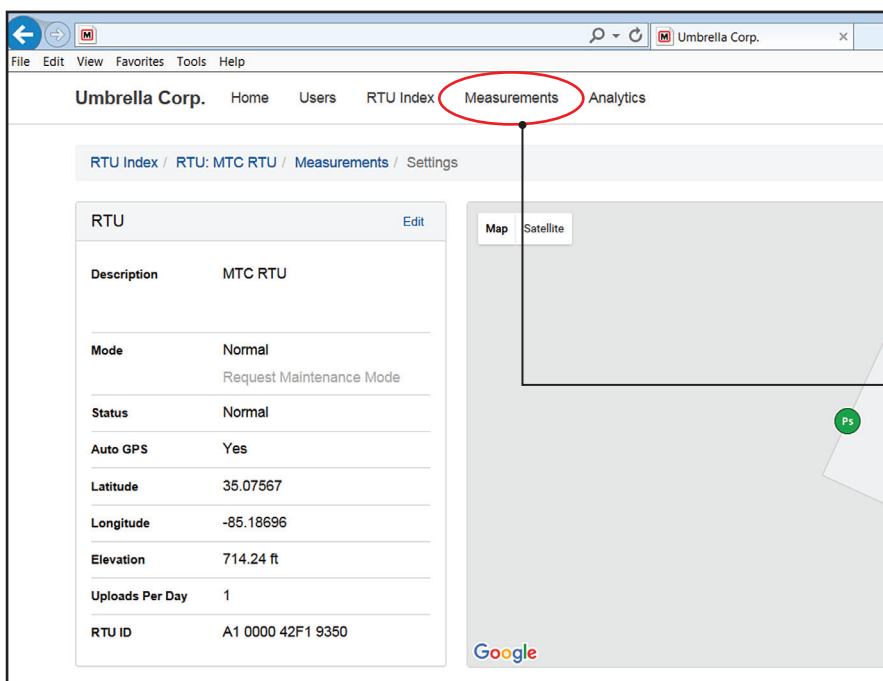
Umbrella Corp.

File Edit View Favorites Tools Help

Umbrella Corp. Home Users RTU Index Measurements Analytics

RTU Index / RTU: MTC RTU / Measurements / Settings

RTU Edit

| | |
|---|---|
| Description | MTC RTU |
| Mode | Normal<br>Request Maintenance Mode |
| Status | Normal |
| Auto GPS | Yes |
| Latitude | 35.07567 |
| Longitude | -85.18696 |
| Elevation | 714.24 ft |
| Uploads Per Day | 1 |
| RTU ID | A1 0000 42F1 9350 |

Map Satellite

Ps

Google